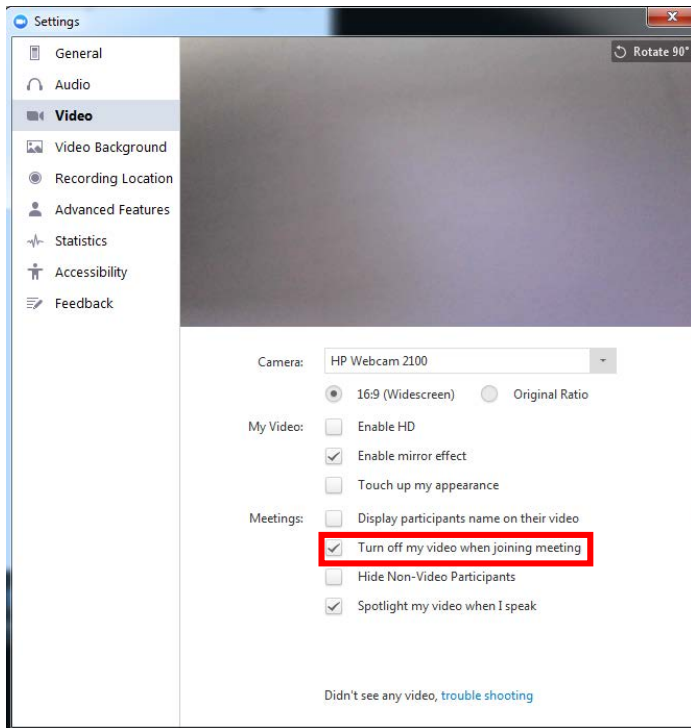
Settings

General
Audio
Video
Video Background
Recording Location
Advanced Features
Statistics
Accessibility
Feedback

Rotate 90°

Camera: HP Webcam 2100

16:9 (Widescreen) Original Ratio

My Video: Enable HD
Enable mirror effect
Touch up my appearance

Meetings: Display participants name on their video
Turn off my video when joining meeting
Hide Non-Video Participants
Spotlight my video when I speak

Didn't see any video, trouble shooting